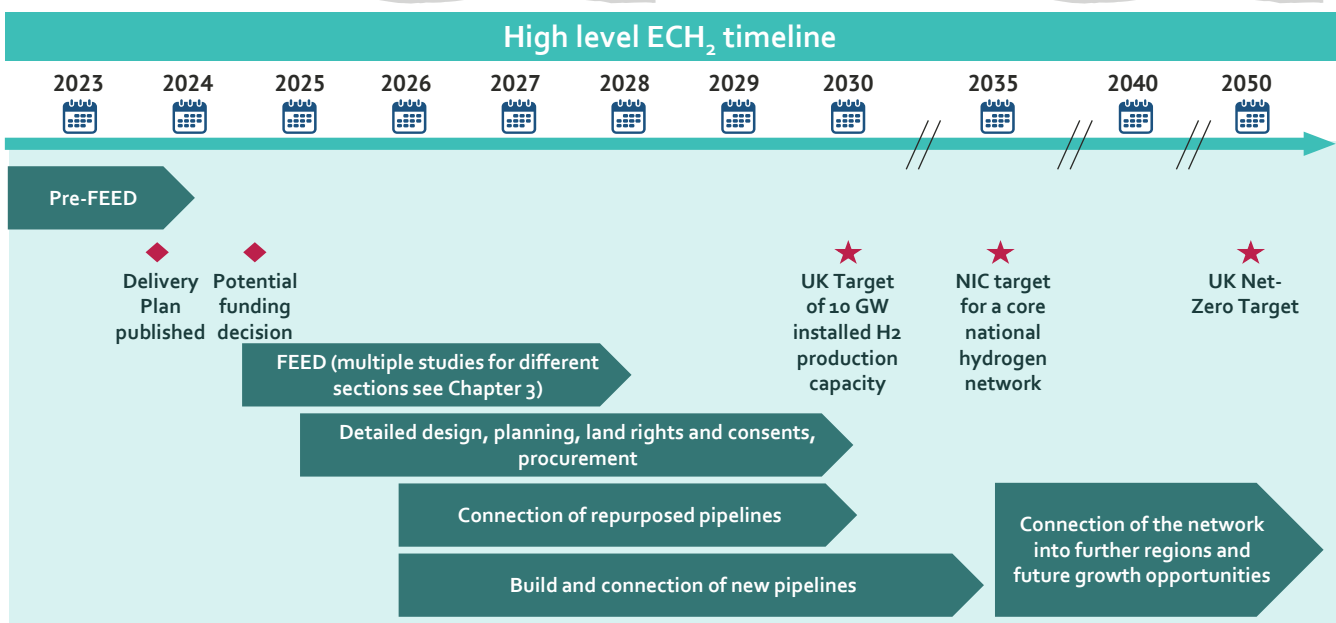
High level $ECH_2$ timeline

2023 2024 2025 2026 2027 2028 2029 2030 2035 2040 2050

Pre-FEED

Delivery Plan published

Potential funding decision

UK Target of 10 GW installed H2 production capacity

NIC target for a core national hydrogen network

UK Net-Zero Target

FEED (multiple studies for different sections see Chapter 3)

Detailed design, planning, land rights and consents, procurement

Connection of repurposed pipelines

Build and connection of new pipelines

Connection of the network into further regions and future growth opportunities